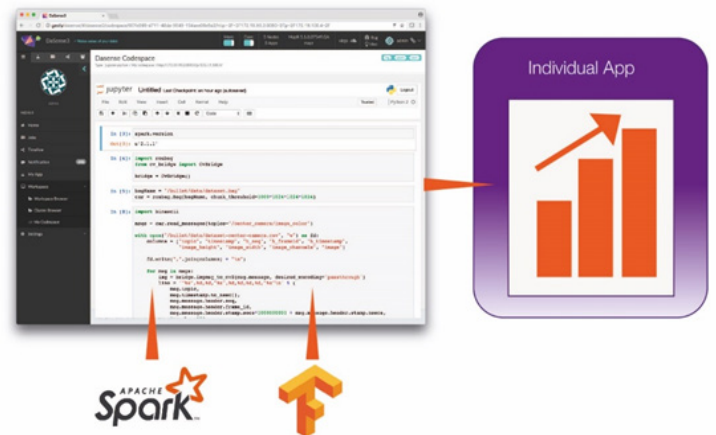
Dataverse Codespace

jupyter Untitled Last Checkpoint: an hour ago (autosaved)

File Edit View Insert Cell Kernel Help

In [1]: spark.version

Out[1]: u'2.1.1'

In [2]: import rosbag
from cv_bridge import CvBridge

bridge = CvBridge()

In [3]: bagName = "/bullet/data/dataset.bag"
car = rosbag.Bag(bagName)

In [4]: import datetime

Individual App

APACHE Spark